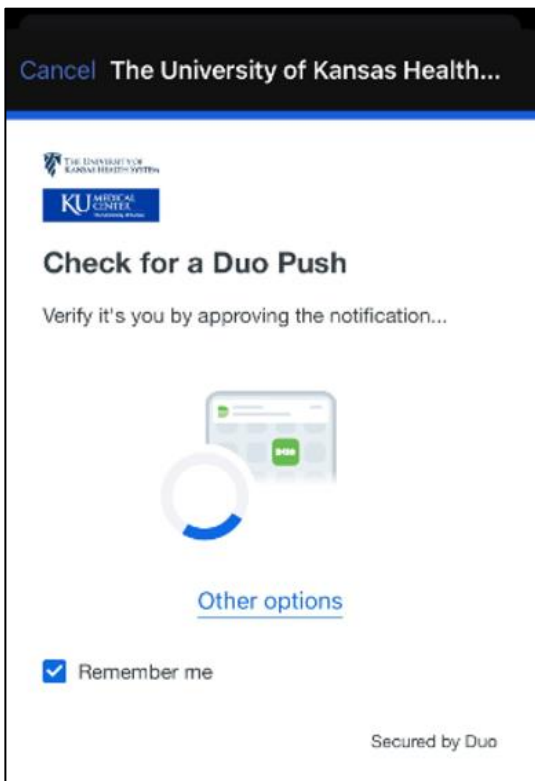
Cancel The University of Kansas Health...

THE UNIVERSITY OF KANSAS HEALTH SYSTEM

KU MEDICAL CENTER

Check for a Duo Push

Verify it's you by approving the notification...

Other options

Remember me

Secured by Duo